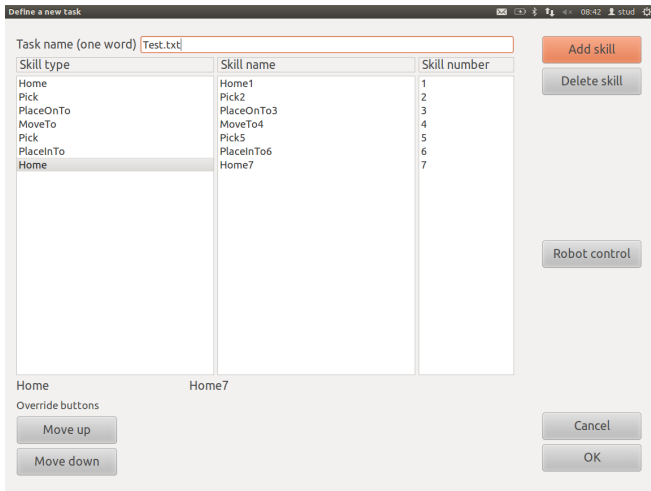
Define a new task
08:42 stud

Task name (one word) Test.txt

Add skill

Delete skill

| Skill type | Skill name | Skill number |
|---|---|---|
| Home | Home1 | 1 |
| Pick | Pick2 | 2 |
| PlaceOnTo | PlaceOnTo3 | 3 |
| MoveTo | MoveTo4 | 4 |
| Pick | Pick5 | 5 |
| PlaceInTo | PlaceInTo6 | 6 |
| Home | Home7 | 7 |

Robot control

Home Home7

Override buttons

Move up

Move down

Cancel

OK